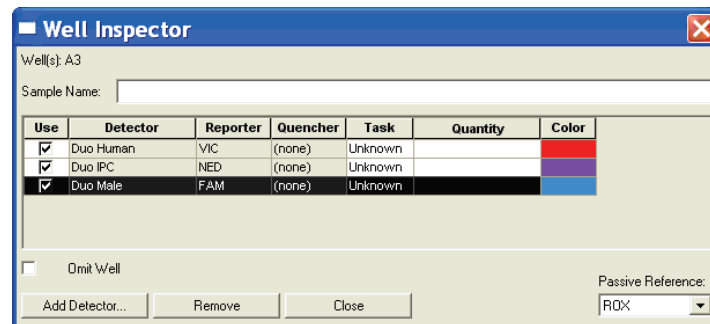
Well Inspector

Well(s): A3

Sample Name:

| Use | Detector | Reporter | Quencher | Task | Quantity | Color |
|---|---|---|---|---|---|---|
| ☑ | Duo Human | VIC | (none) | Unknown | | |
| ☑ | Duo IPC | NED | (none) | Unknown | | |
| ☑ | Duo Male | FAM | (none) | Unknown | | |

Omit Well

Passive Reference:

Add Detector...

Remove

Close

ROX